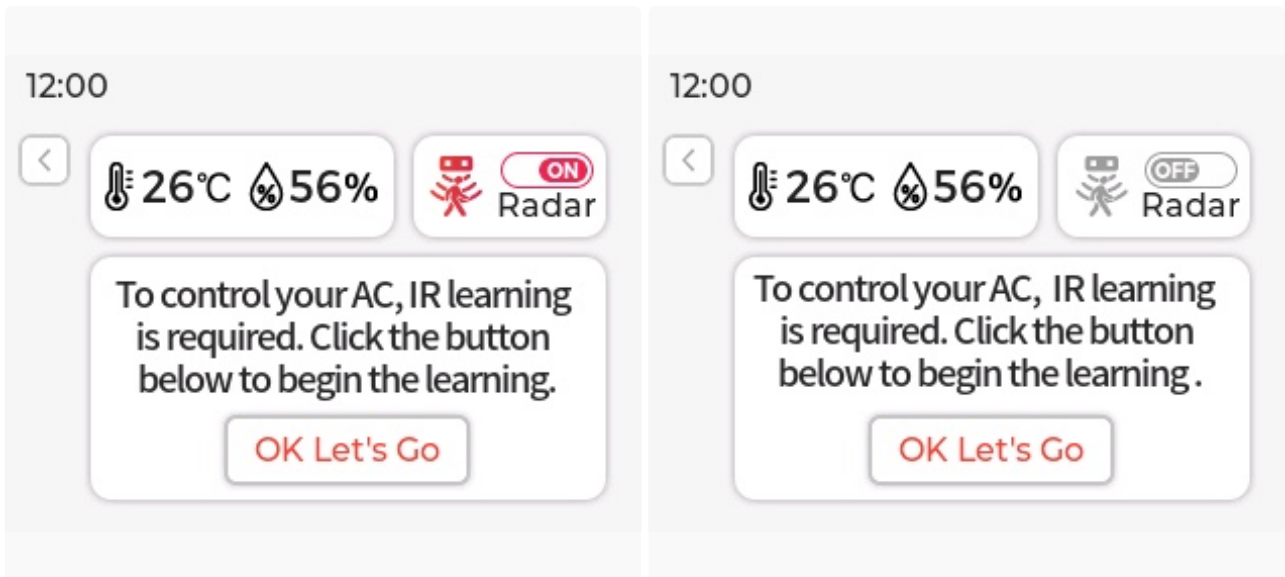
12:00

<

26℃ 56%

ON
Radar

To control your AC, IR learning is required. Click the button below to begin the learning.

OK Let's Go

12:00

<

26℃ 56%

OFF
Radar

To control your AC, IR learning is required. Click the button below to begin the learning .

OK Let's Go